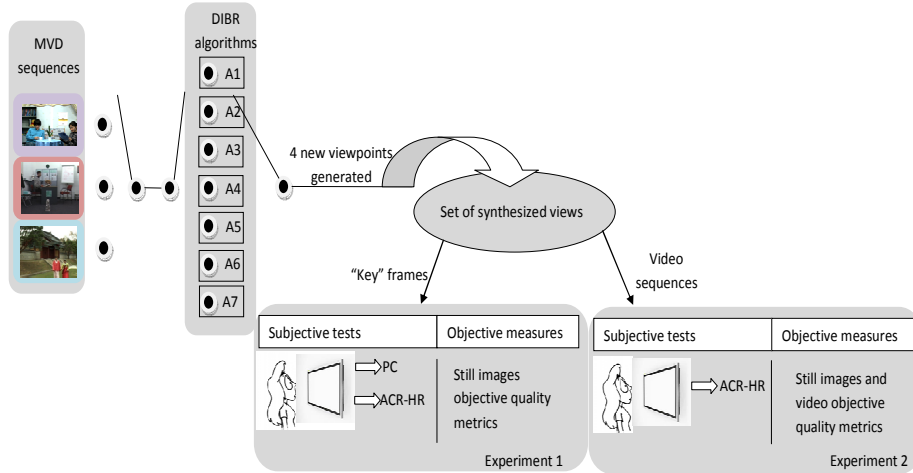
MVD sequences

DIBR algorithms

A1

A2

A3

A4

A5

A6

A7

4 new viewpoints generated

Set of synthesized views

"Key" frames

Video sequences

| Subjective tests | Objective measures |
|---|---|
| PC<br>ACR-HR | Still images objective quality metrics |

Experiment 1

| Subjective tests | Objective measures |
|---|---|
| ACR-HR | Still images and video objective quality metrics |

Experiment 2